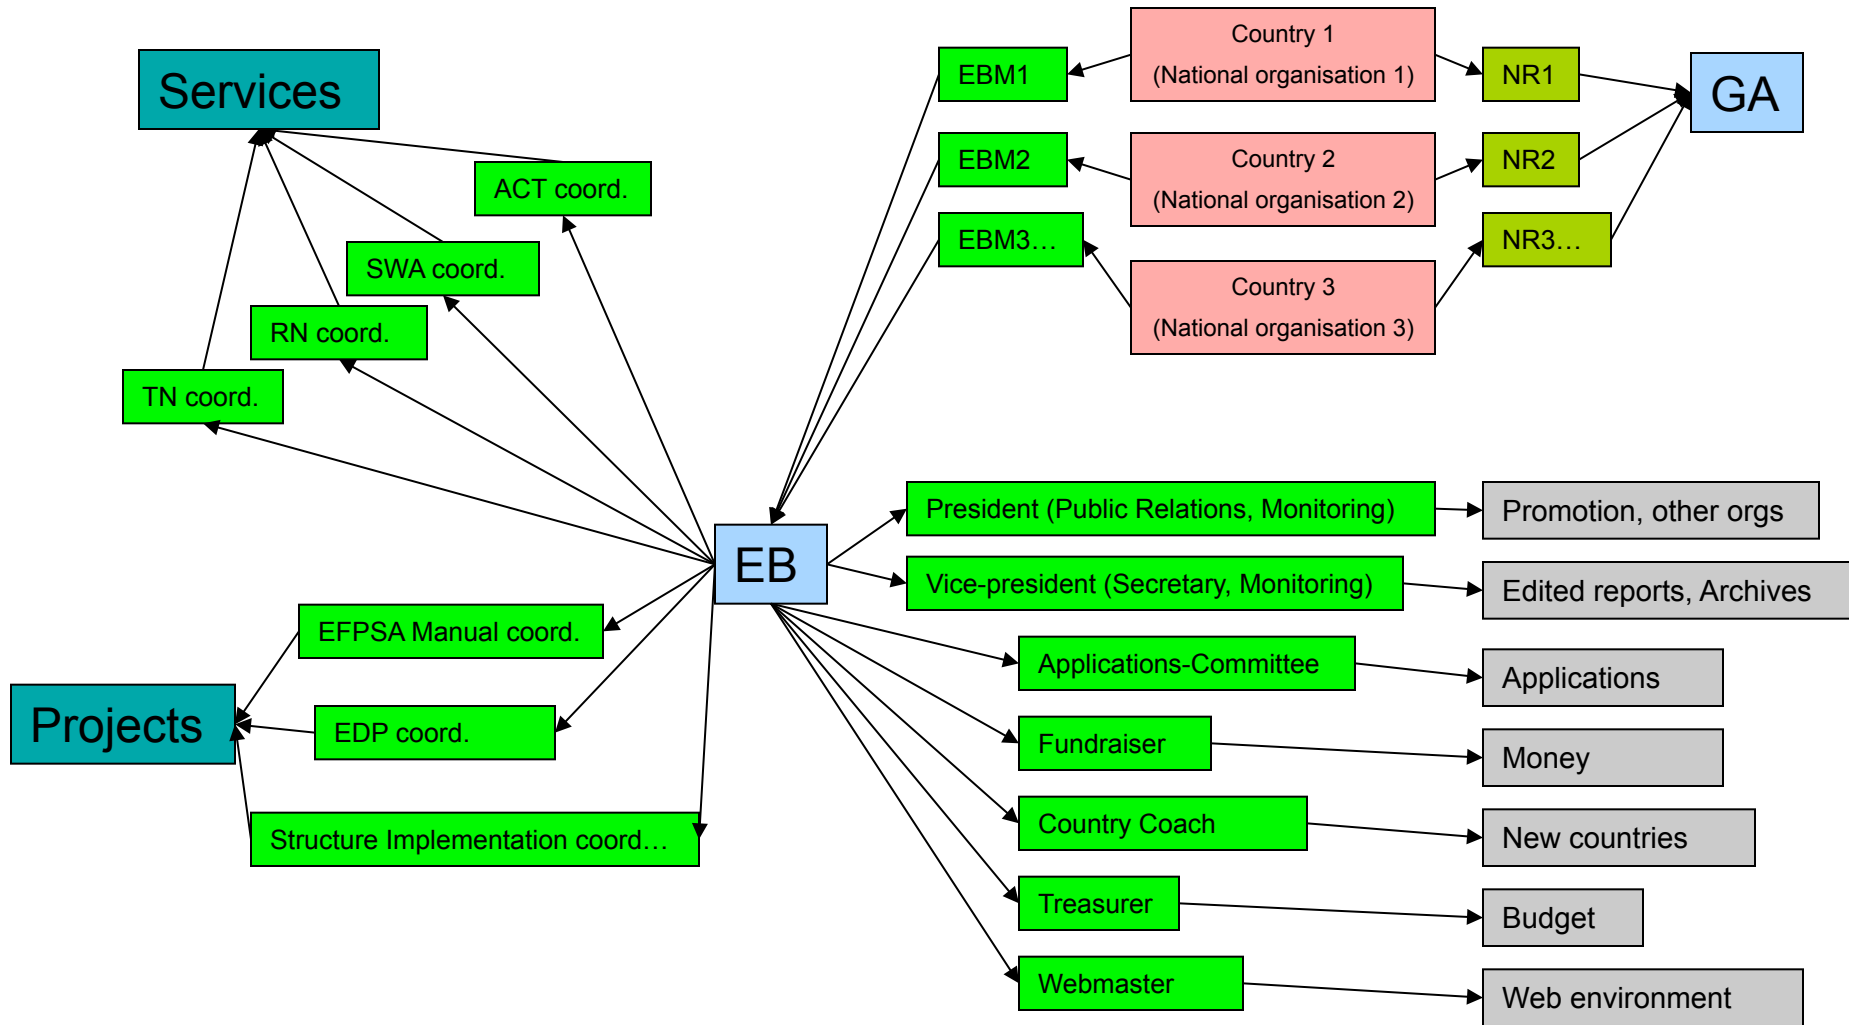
Services

ACT coord.

SWA coord.

RN coord.

TN coord.

EBM1

Country 1
(National organisation 1)

NR1

GA

EBM2

Country 2
(National organisation 2)

NR2

EBM3…

Country 3
(National organisation 3)

NR3…

EB

President (Public Relations, Monitoring)

Promotion, other orgs

Vice-president (Secretary, Monitoring)

Edited reports, Archives

EFPSA Manual coord.

Projects

EDP coord.

Structure Implementation coord…

Applications-Committee

Applications

Fundraiser

Money

Country Coach

New countries

Treasurer

Budget

Webmaster

Web environment